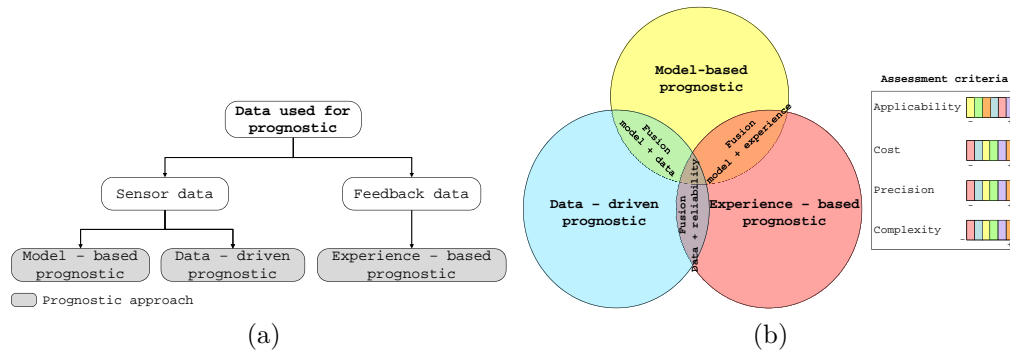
Data used for prognostic

Sensor data

Feedback data

Model – based prognostic

Data – driven prognostic

Experience – based prognostic

Prognostic approach

(a)

Model-based prognostic

Data – driven prognostic

Experience – based prognostic

Fusion model + data

Fusion model + experience

Fusion data + reliability

Assessment criteria

Applicability

Cost

Precision

Complexity

(b)